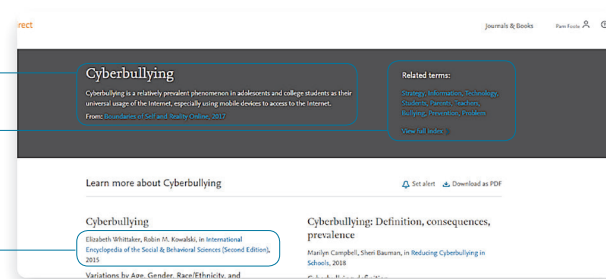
rect

Journals & Books

Pam Foote

Cyberbullying

Cyberbullying is a relatively prevalent phenomenon in adolescents and college students as their universal usage of the Internet, especially using mobile devices to access to the Internet.

From: Boundaries of Self and Reality Online, 2017

Related terms:

Strategy, Information, Technology, Students, Parents, Teachers, Bullying, Prevention, Problem

View all Index

Learn more about Cyberbullying

Set alert

Download as PDF

Cyberbullying

Elizabeth Whittaker, Robin M. Kowalski, in International Encyclopedia of the Social & Behavioral Sciences (Second Edition), 2015

Variations by Age, Gender, Race/Ethnicity, and

Cyberbullying: Definition, consequences, prevalence

Marilyn Campbell, Sheri Bauman, in Reducing Cyberbullying in Schools, 2018

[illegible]